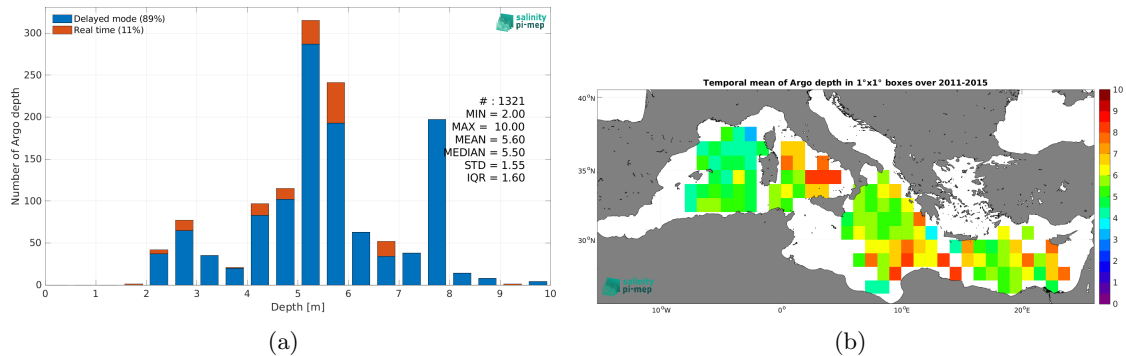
Delayed mode (89%)
Real time (11%)

salinity pi-mep

Number of Argo depth

300
250
200
150
100
50
0

# : 1321
MIN = 2.00
MAX = 10.00
MEAN = 5.60
MEDIAN = 5.50
STD = 1.55
IQR = 1.60

0 1 2 3 4 5 6 7 8 9 10
Depth [m]

(a)

Temporal mean of Argo depth in 1°x1° boxes over 2011-2015

40°N
35°N
30°N

10°W 0° 10°E 20°E

salinity pi-mep

10
9
8
7
6
5
4
3
2
1
0

(b)